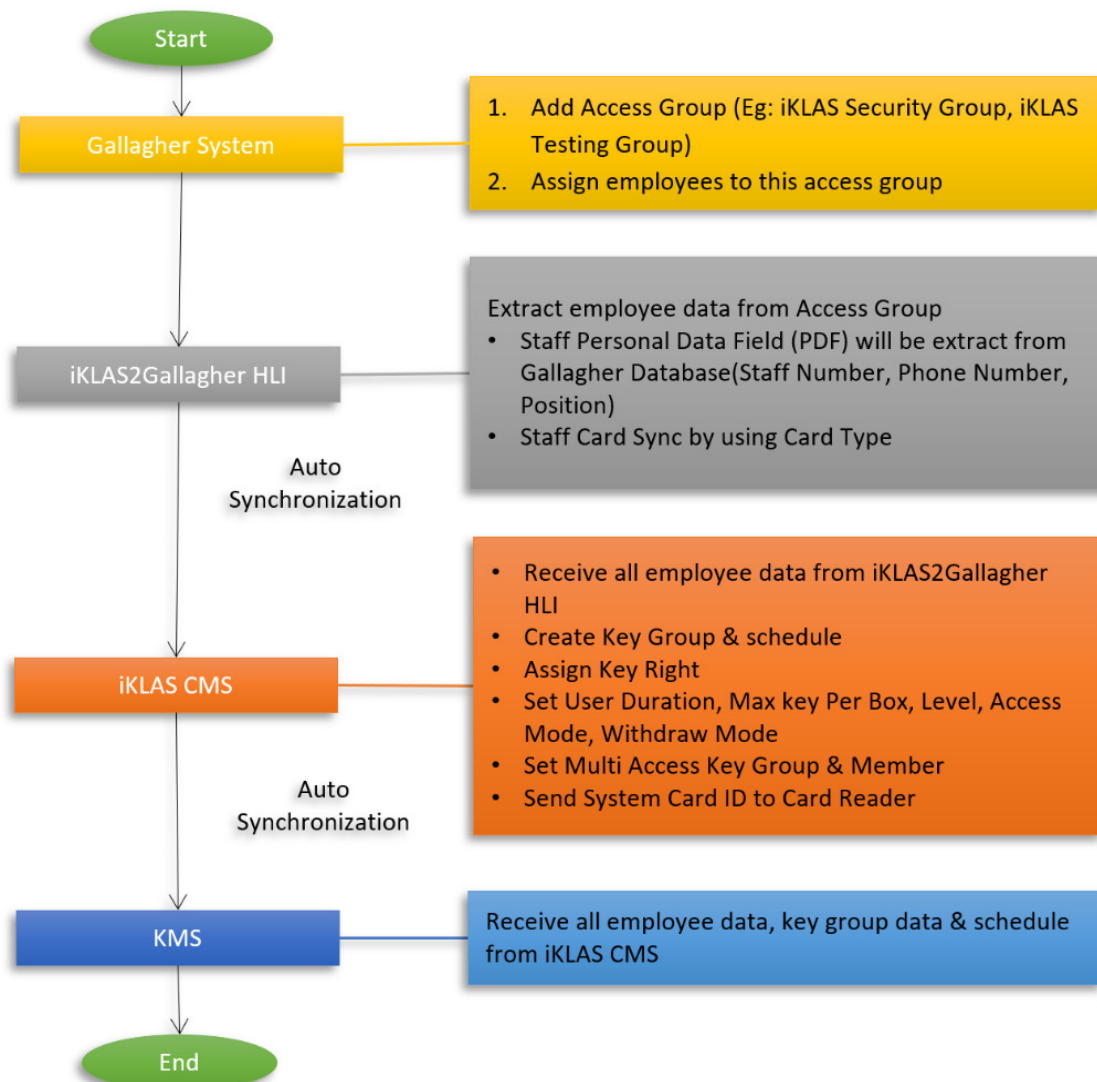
Start

Gallagher System

1. Add Access Group (Eg: iKLAS Security Group, iKLAS Testing Group)
2. Assign employees to this access group

iKLAS2Gallagher HLI

Extract employee data from Access Group
• Staff Personal Data Field (PDF) will be extract from Gallagher Database(Staff Number, Phone Number, Position)
• Staff Card Sync by using Card Type

Auto Synchronization

iKLAS CMS

• Receive all employee data from iKLAS2Gallagher HLI
• Create Key Group & schedule
• Assign Key Right
• Set User Duration, Max key Per Box, Level, Access Mode, Withdraw Mode
• Set Multi Access Key Group & Member
• Send System Card ID to Card Reader

Auto Synchronization

KMS

Receive all employee data, key group data & schedule from iKLAS CMS

End